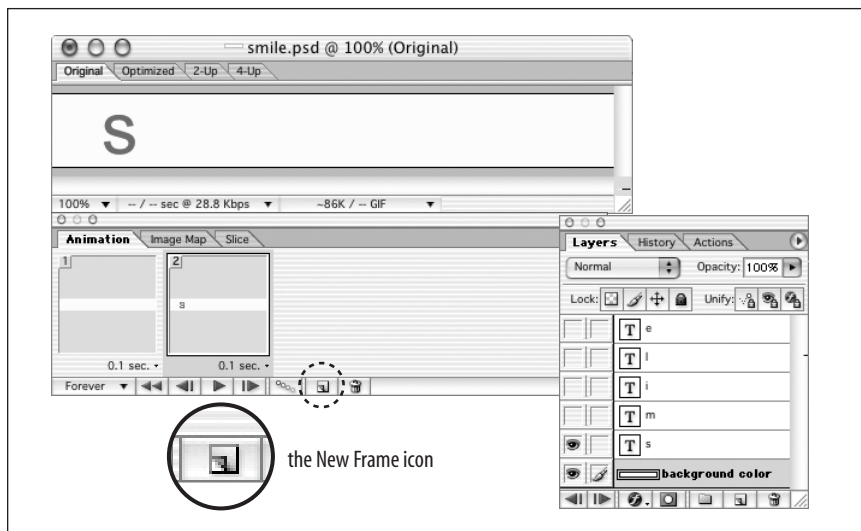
smile.psd @ 100% (Original)

Original Optimized 2-Up 4-Up

S

100% -- / -- sec @ 28.8 Kbps ~86K / -- GIF

Animation Image Map Slice

1

2

s

0.1 sec.

0.1 sec.

Forever

Layers History Actions

Normal

Opacity: 100%

Lock:

Unify:

T e

T l

T i

T m

T s

background color

the New Frame icon